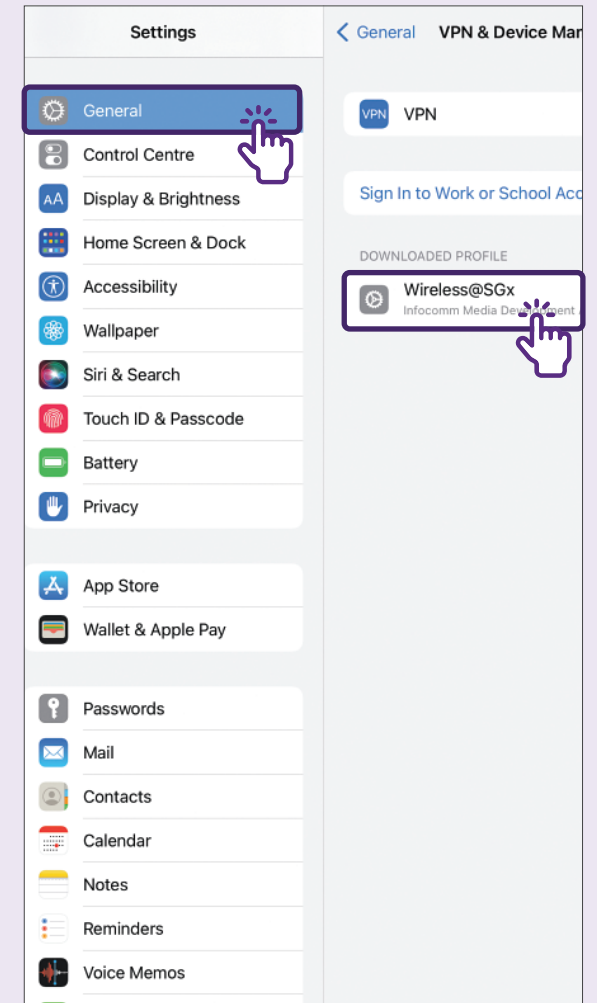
Settings

General
Control Centre
Display & Brightness
Home Screen & Dock
Accessibility
Wallpaper
Siri & Search
Touch ID & Passcode
Battery
Privacy

App Store
Wallet & Apple Pay

Passwords
Mail
Contacts
Calendar
Notes
Reminders
Voice Memos

< General VPN & Device Ma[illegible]

VPN VPN

Sign In to Work or School Acc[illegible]

DOWNLOADED PROFILE

Wireless@SGx
Infocomm Media Deve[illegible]